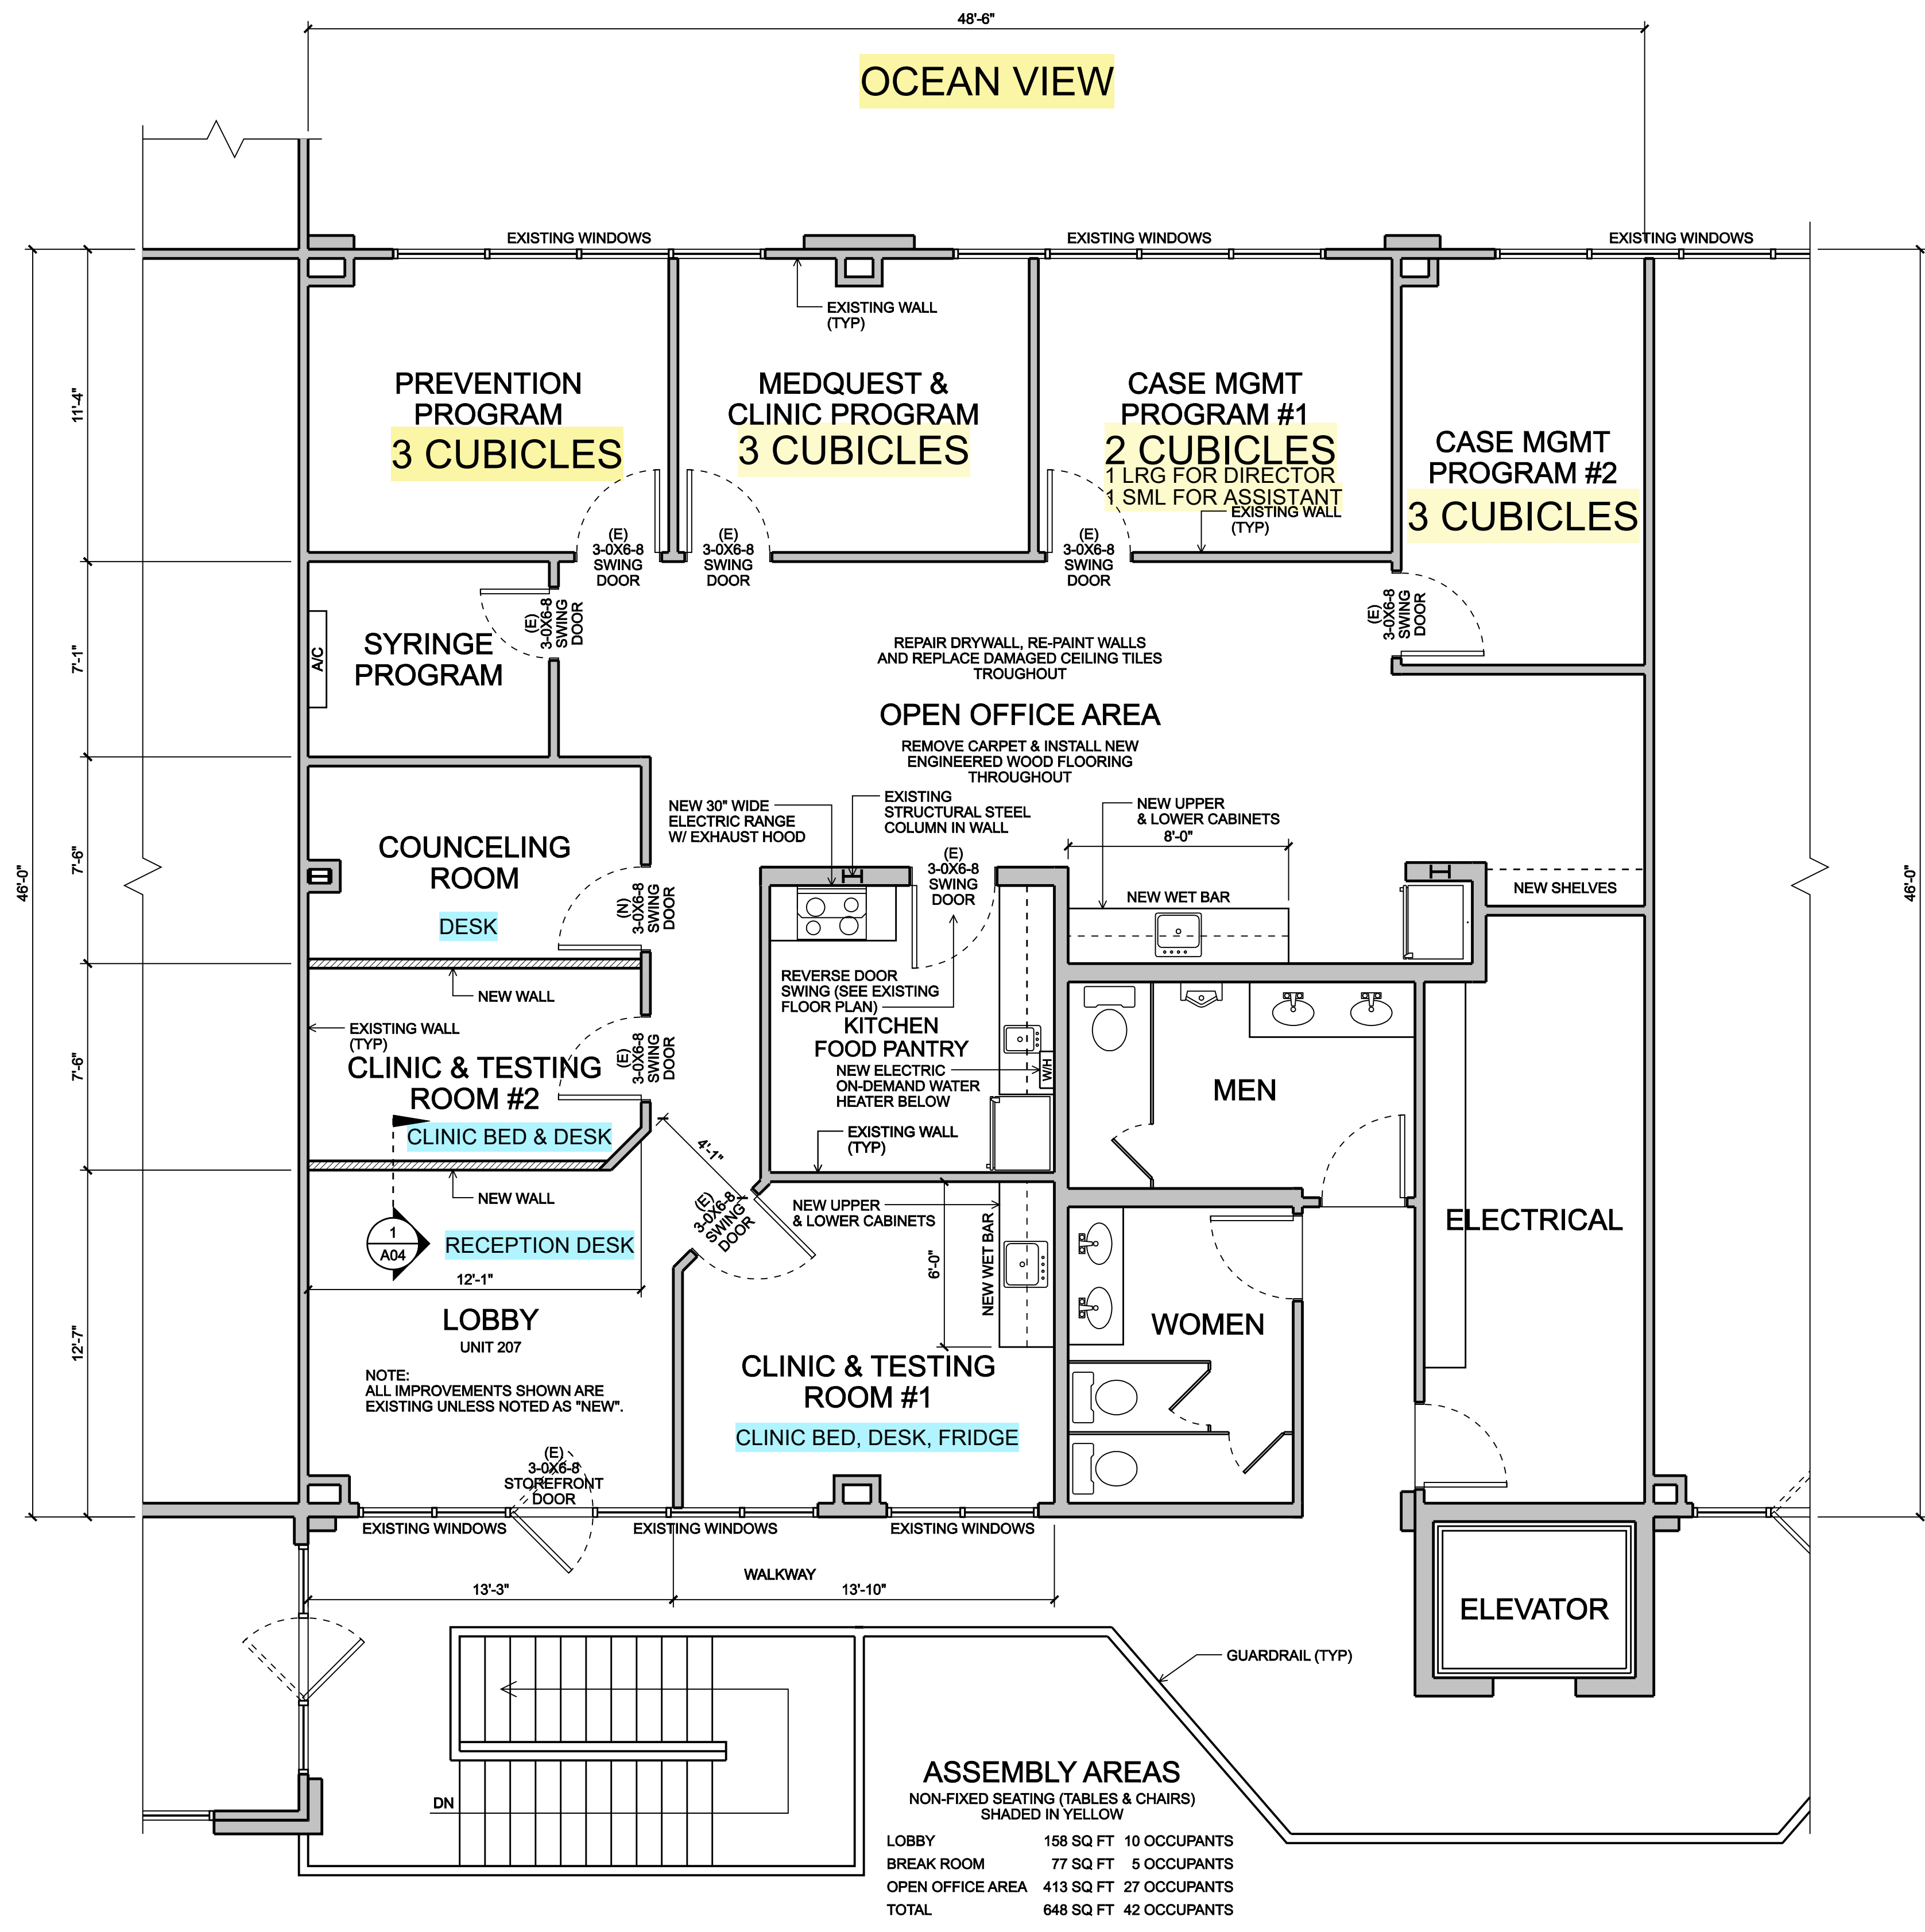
48'-6"

OCEAN VIEW

EXISTING WINDOWS
EXISTING WINDOWS
EXISTING WINDOWS

EXISTING WALL (TYP)

11'-4"
7'-1"
7'-6"
7'-6"
12'-7"
46'-0"
46'-0"

PREVENTION PROGRAM
3 CUBICLES

MEDQUEST & CLINIC PROGRAM
3 CUBICLES

CASE MGMT PROGRAM #1
2 CUBICLES
1 LRG FOR DIRECTOR
1 SML FOR ASSISTANT

EXISTING WALL (TYP)

CASE MGMT PROGRAM #2
3 CUBICLES

(E) 3-0X6-8 SWING DOOR
(E) 3-0X6-8 SWING DOOR
(E) 3-0X6-8 SWING DOOR
(E) 3-0X6-8 SWING DOOR
(E) 3-0X6-8 SWING DOOR

A/C
SYRINGE PROGRAM

REPAIR DRYWALL, RE-PAINT WALLS AND REPLACE DAMAGED CEILING TILES TROUGHOUT

OPEN OFFICE AREA
REMOVE CARPET & INSTALL NEW ENGINEERED WOOD FLOORING THROUGHOUT

NEW 30" WIDE ELECTRIC RANGE W/ EXHAUST HOOD

EXISTING STRUCTURAL STEEL COLUMN IN WALL

NEW UPPER & LOWER CABINETS
8'-0"

(E) 3-0X6-8 SWING DOOR

NEW WET BAR

NEW SHELVES

COUNCELING ROOM
DESK

(N) 3-0X6-8 SWING DOOR

NEW WALL

REVERSE DOOR SWING (SEE EXISTING FLOOR PLAN)

KITCHEN
FOOD PANTRY

EXISTING WALL (TYP)

CLINIC & TESTING ROOM #2
CLINIC BED & DESK

(E) 3-0X6-8 SWING DOOR

NEW ELECTRIC ON-DEMAND WATER HEATER BELOW

W/H

MEN

EXISTING WALL (TYP)

4'-1"

NEW WALL

(E) 3-0X6-8 SWING DOOR

NEW UPPER & LOWER CABINETS

ELECTRICAL

1
A04

RECEPTION DESK

12'-1"

6'-0"
NEW WET BAR

WOMEN

LOBBY
UNIT 207

NOTE:
ALL IMPROVEMENTS SHOWN ARE EXISTING UNLESS NOTED AS "NEW".

CLINIC & TESTING ROOM #1
CLINIC BED, DESK, FRIDGE

(E) 3-0X6-8 STOREFRONT DOOR

EXISTING WINDOWS
EXISTING WINDOWS
EXISTING WINDOWS

WALKWAY
13'-3"
13'-10"

ELEVATOR

GUARDRAIL (TYP)

DN

ASSEMBLY AREAS
NON-FIXED SEATING (TABLES & CHAIRS) SHADED IN YELLOW

| | | |
|---|---|---|
| LOBBY | 158 SQ FT | 10 OCCUPANTS |
| BREAK ROOM | 77 SQ FT | 5 OCCUPANTS |
| OPEN OFFICE AREA | 413 SQ FT | 27 OCCUPANTS |
| TOTAL | 648 SQ FT | 42 OCCUPANTS |